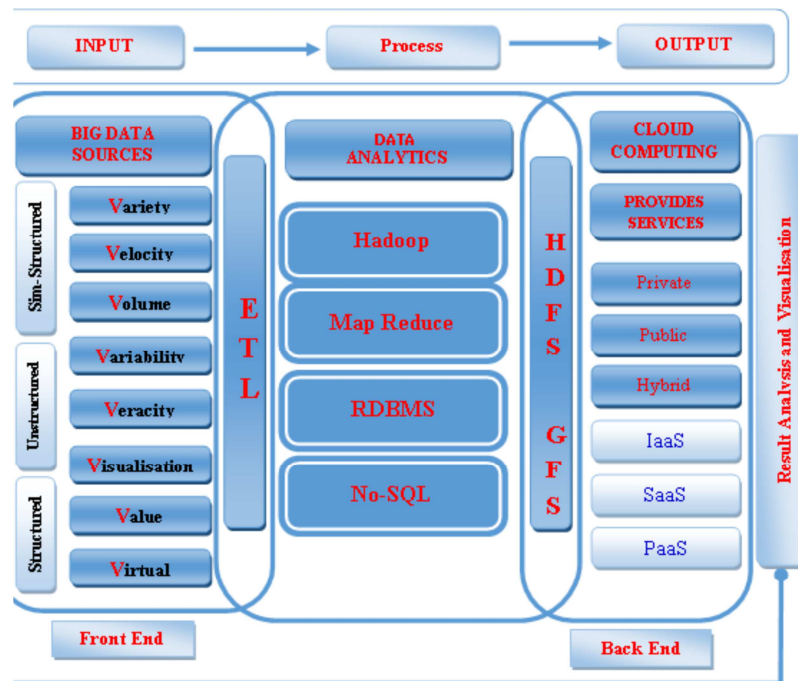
INPUT

Process

OUTPUT

BIG DATA SOURCES

Sim-Structured

Unstructured

Structured

Variety

Velocity

Volume

Variability

Veracity

Visualisation

Value

Virtual

E T L

DATA ANALYTICS

Hadoop

Map Reduce

RDBMS

No-SQL

H D F S

G F S

CLOUD COMPUTING

PROVIDES SERVICES

Private

Public

Hybrid

IaaS

SaaS

PaaS

Result Analysis and Visualisation

Front End

Back End